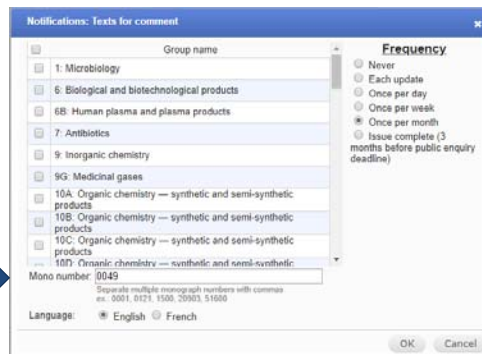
Notifications: Texts for comment

×

| | Group name |
|---|---|
| | 1: Microbiology |
| | 6: Biological and biotechnological products |
| | 6B: Human plasma and plasma products |
| | 7: Antibiotics |
| | 9: Inorganic chemistry |
| | 9G: Medicinal gases |
| | 10A: Organic chemistry — synthetic and semi-synthetic products |
| | 10B: Organic chemistry — synthetic and semi-synthetic products |
| | 10C: Organic chemistry — synthetic and semi-synthetic products |
| | 10D: Organic chemistry — synthetic and semi-synthetic |

Frequency
Never
Each update
Once per day
Once per week
Once per month
Issue complete (3 months before public enquiry deadline)

Mono number: 0049
Separate multiple monograph numbers with commas ex.: 0001, 0121, 1500, 20903, 51600

Language: English French

OK Cancel